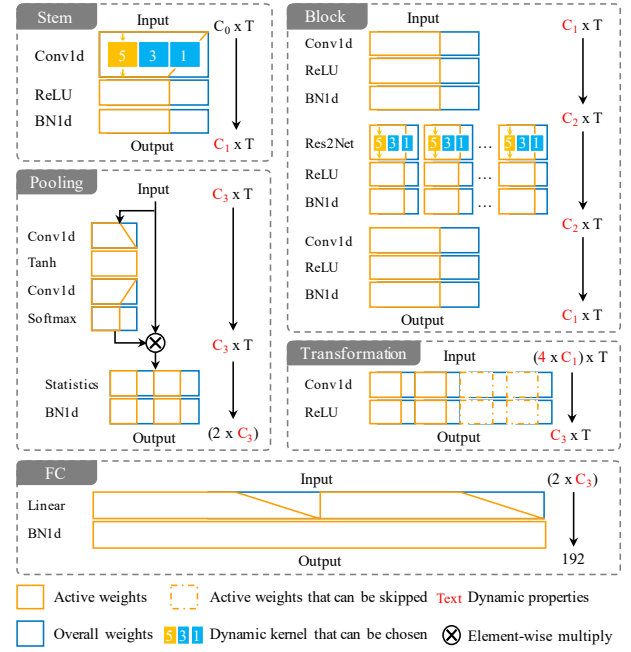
Stem
Input
$C_0$ x T
Conv1d
5 3 1
ReLU
BN1d
Output
$C_1$ x T

Block
Input
$C_1$ x T
Conv1d
ReLU
BN1d
$C_2$ x T
Res2Net
5 3 1
5 3 1
...
5 3 1
ReLU
...
BN1d
...
$C_2$ x T
Conv1d
ReLU
BN1d
Output
$C_1$ x T

Pooling
Input
$C_3$ x T
Conv1d
Tanh
Conv1d
Softmax
$C_3$ x T
Statistics
BN1d
Output
(2 x $C_3$)

Transformation
Input
(4 x $C_1$) x T
Conv1d
ReLU
Output
$C_3$ x T

FC
Input
(2 x $C_3$)
Linear
BN1d
Output
192

Active weights
Active weights that can be skipped
Text Dynamic properties
Overall weights
5 3 1 Dynamic kernel that can be chosen
⊗ Element-wise multiply